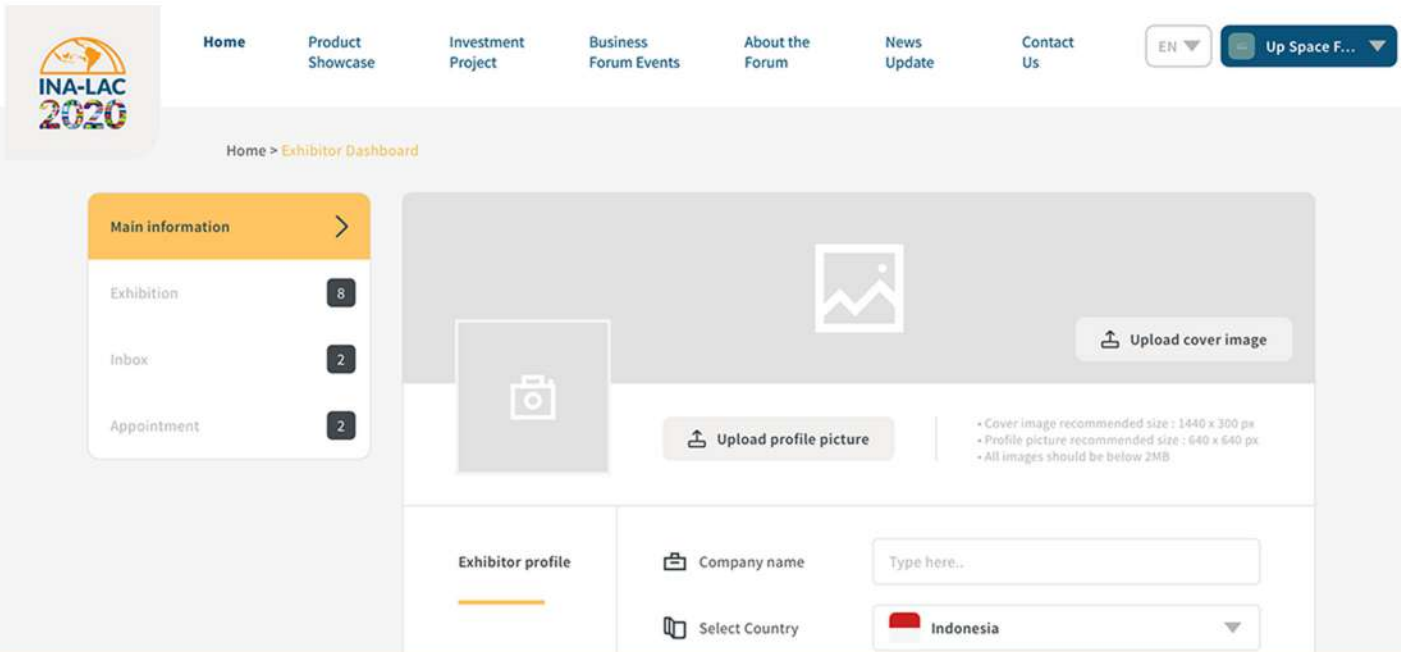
INA-LAC 2020

Home
Product Showcase
Investment Project
Business Forum Events
About the Forum
News Update
Contact Us
EN
Up Space F...

Home > Exhibitor Dashboard

Main information
Exhibition 8
Inbox 2
Appointment 2

Upload cover image
Upload profile picture
• Cover image recommended size : 1440 x 300 px
• Profile picture recommended size : 640 x 640 px
• All images should be below 2MB

Exhibitor profile
Company name
Type here..
Select Country
Indonesia